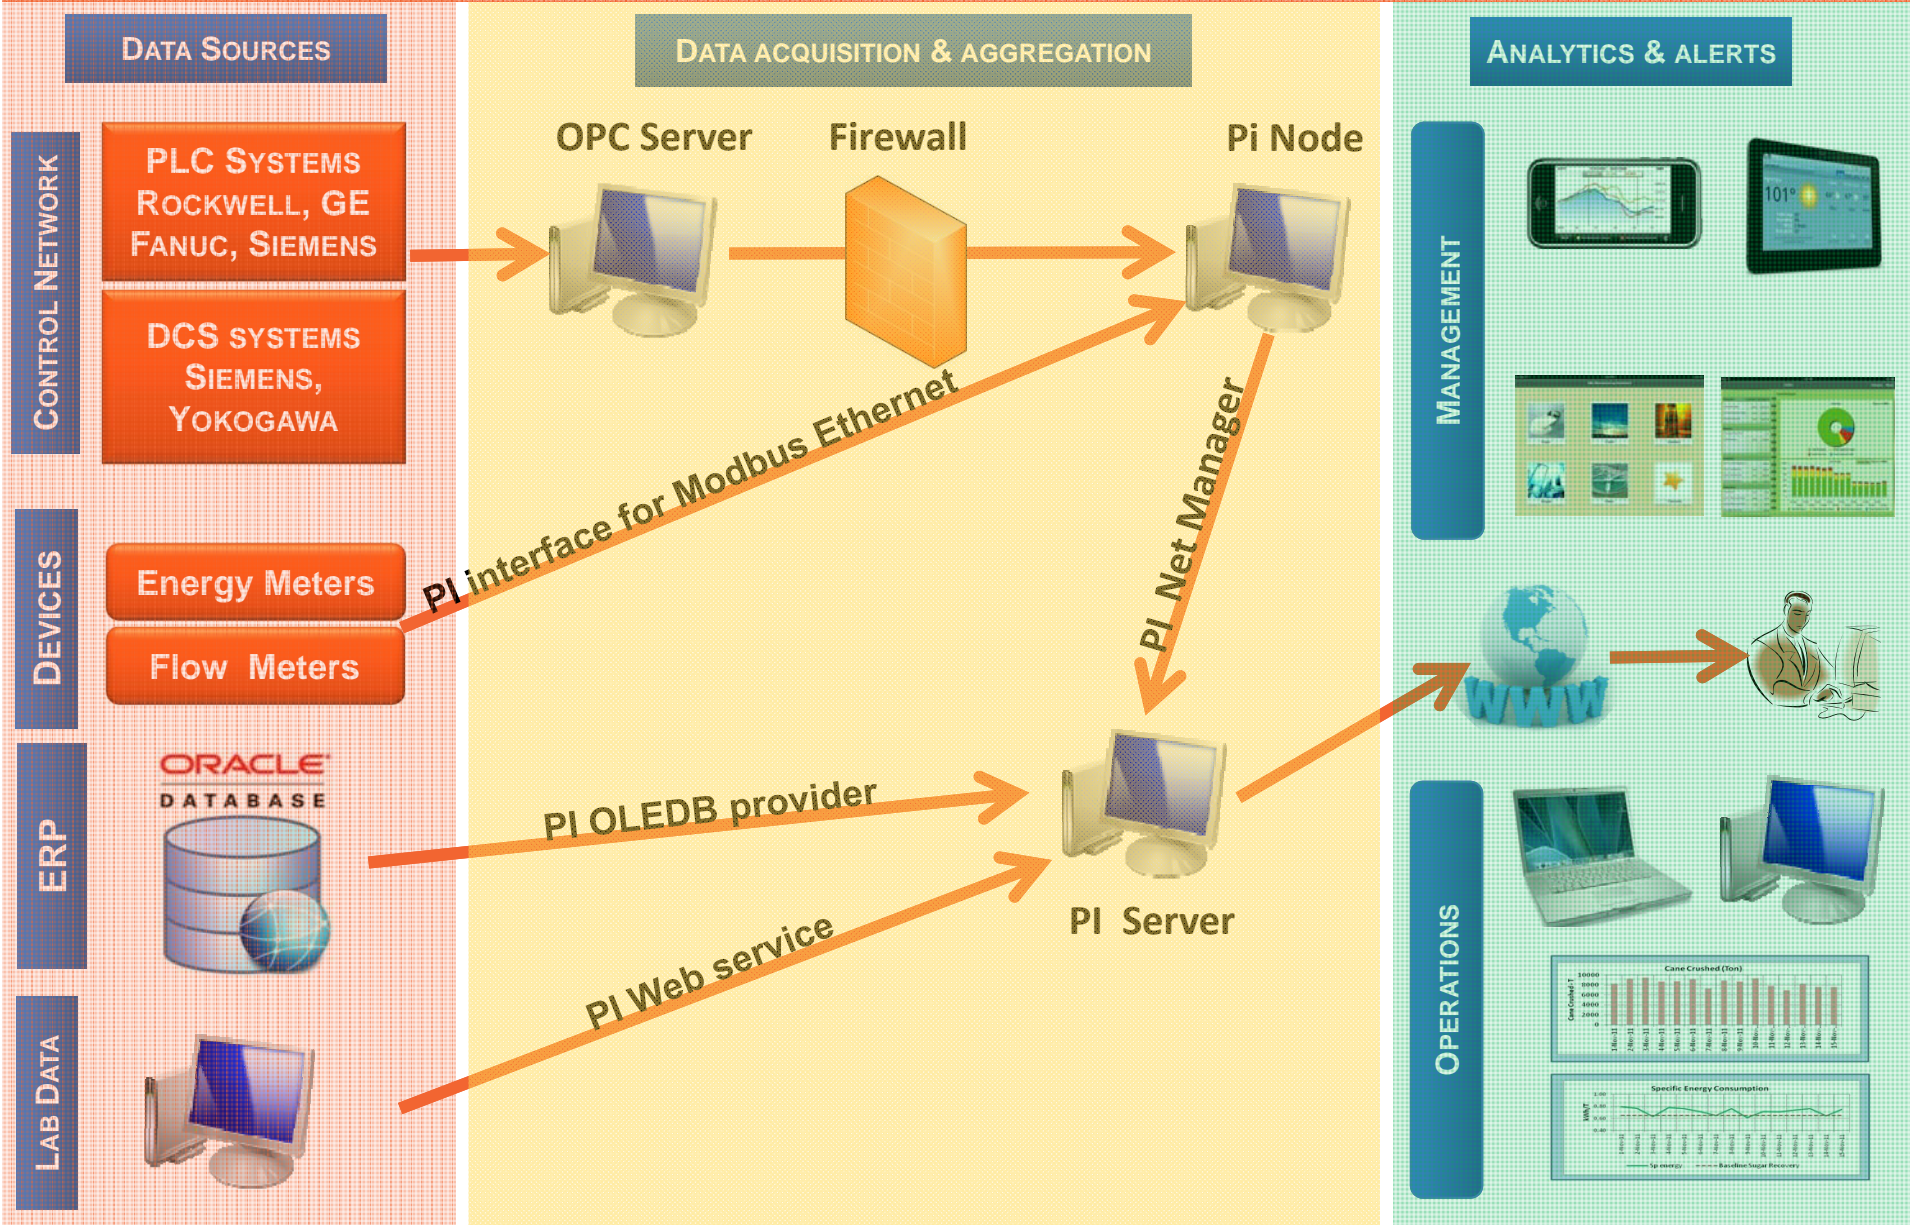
DATA SOURCES

CONTROL NETWORK

PLC SYSTEMS ROCKWELL, GE FANUC, SIEMENS

DCS SYSTEMS SIEMENS, YOKOGAWA

DEVICES

Energy Meters

Flow Meters

ERP

ORACLE DATABASE

LAB DATA

DATA ACQUISITION & AGGREGATION

OPC Server

Firewall

Pi Node

PI interface for Modbus Ethernet

PI Net Manager

PI OLEDB provider

PI Web service

PI Server

ANALYTICS & ALERTS

MANAGEMENT

101°

WWW

OPERATIONS

Cane Crushed (Ton)

Specific Energy Consumption